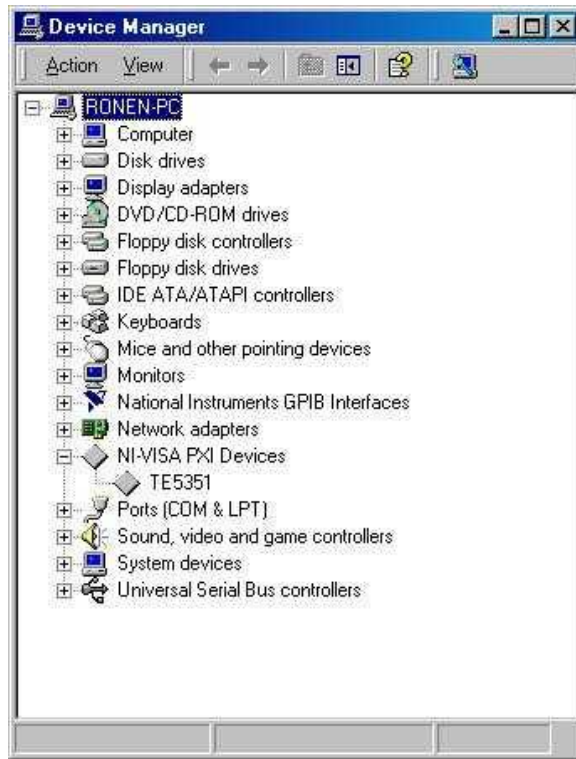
Device Manager

Action View

RONEN-PC
Computer
Disk drives
Display adapters
DVD/CD-ROM drives
Floppy disk controllers
Floppy disk drives
IDE ATA/ATAPI controllers
Keyboards
Mice and other pointing devices
Monitors
National Instruments GPIB Interfaces
Network adapters
NI-VISA PXI Devices
TE5351
Ports (COM & LPT)
Sound, video and game controllers
System devices
Universal Serial Bus controllers